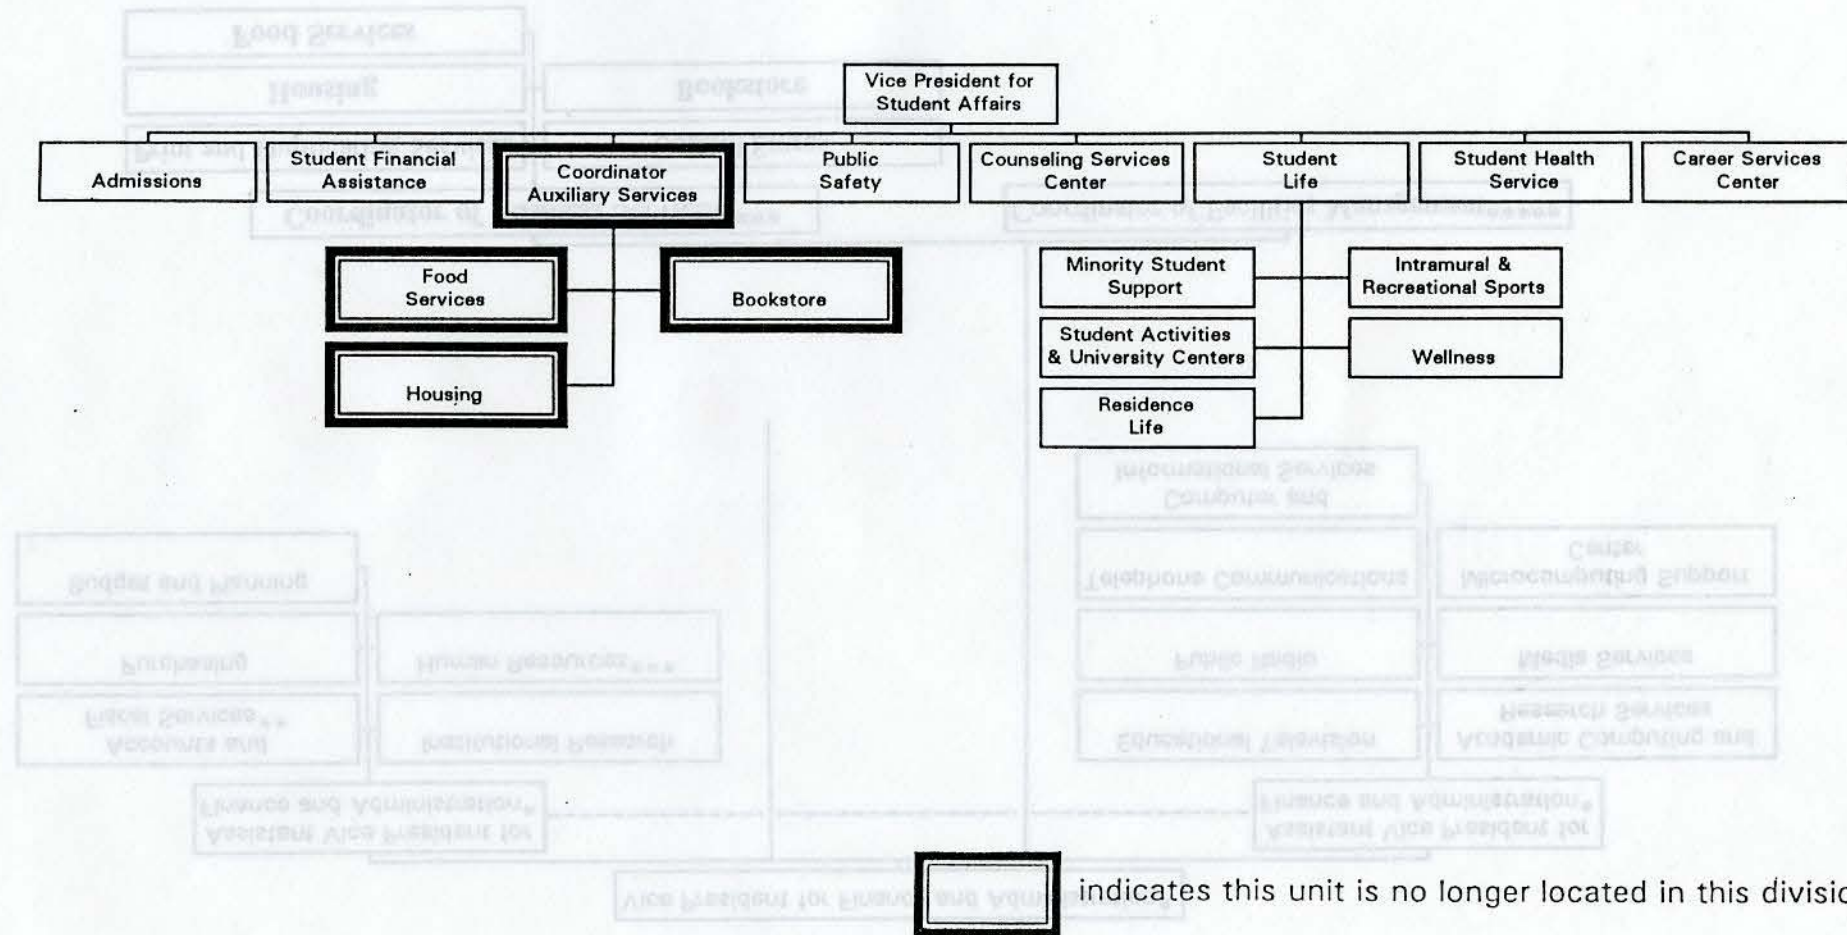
Vice President for Student Affairs

Admissions

Student Financial Assistance

Coordinator Auxiliary Services

Public Safety

Counseling Services Center

Student Life

Student Health Service

Career Services Center

Food Services

Bookstore

Housing

Minority Student Support

Intramural & Recreational Sports

Student Activities & University Centers

Wellness

Residence Life

indicates this unit is no longer located in this divisio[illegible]